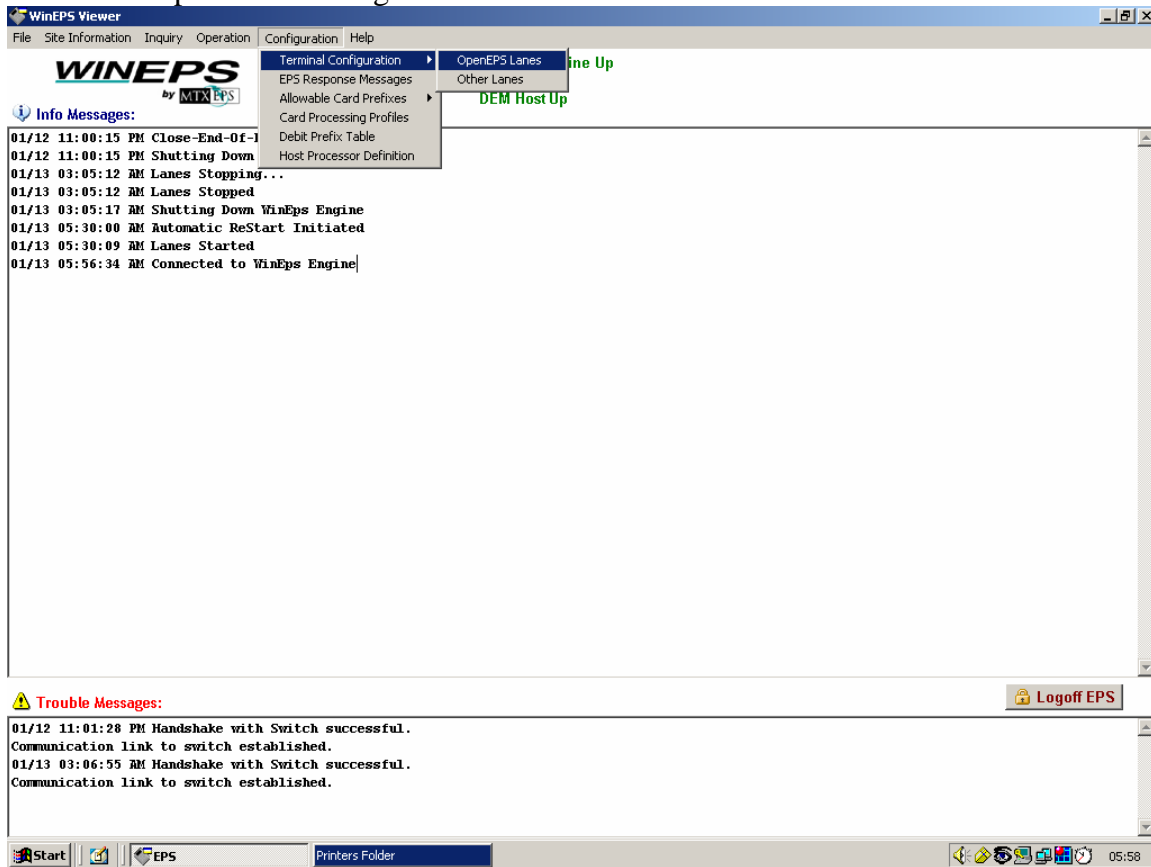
WinEPS Viewer

File Site Information Inquiry Operation Configuration Help

Terminal Configuration
EPS Response Messages
Allowable Card Prefixes
Card Processing Profiles
Debit Prefix Table
Host Processor Definition

OpenEPS Lanes
Other Lanes

WINEPS by MTX EPS

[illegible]ine Up

DEM Host Up

Info Messages:

01/12 11:00:15 PM Close-End-Of-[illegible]
01/12 11:00:15 PM Shutting Down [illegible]
01/13 03:05:12 AM Lanes Stopping...
01/13 03:05:12 AM Lanes Stopped
01/13 03:05:17 AM Shutting Down WinEps Engine
01/13 05:30:00 AM Automatic ReStart Initiated
01/13 05:30:09 AM Lanes Started
01/13 05:56:34 AM Connected to WinEps Engine

Trouble Messages:

Logoff EPS

01/12 11:01:28 PM Handshake with Switch successful.
Communication link to switch established.
01/13 03:06:55 AM Handshake with Switch successful.
Communication link to switch established.

Start EPS Printers Folder 05:58